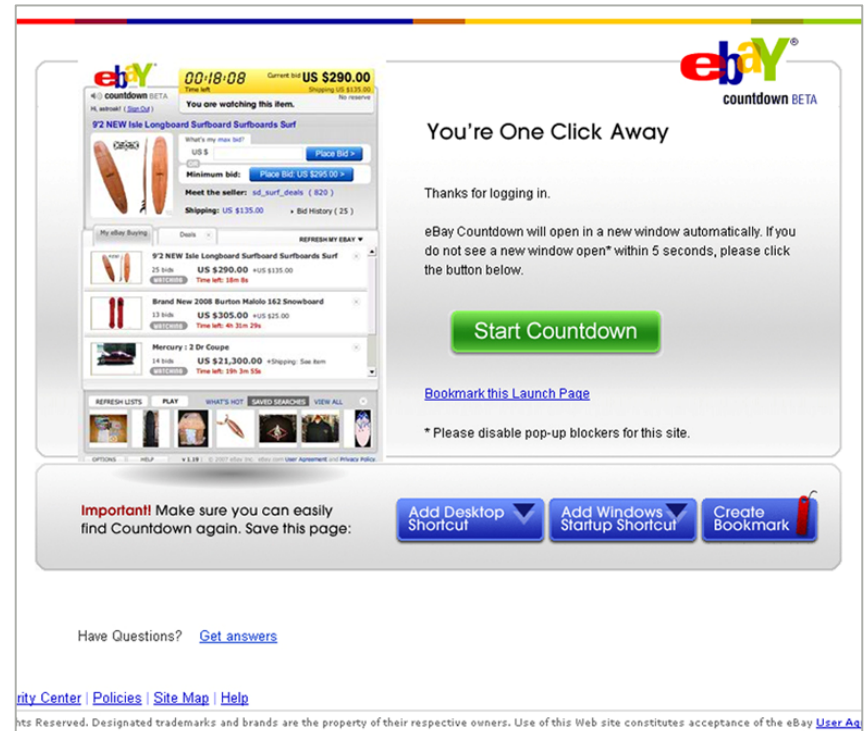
ebay countdown BETA

You're One Click Away

Thanks for logging in.

eBay Countdown will open in a new window automatically. If you do not see a new window open* within 5 seconds, please click the button below.

Start Countdown

Bookmark this Launch Page

* Please disable pop-up blockers for this site.

ebay countdown BETA
Hi, astrosk! (Sign Out)
00:18:08 Time left
Current bid US $290.00
Shipping US $135.00
No reserve
You are watching this item.
9'2 NEW Isle Longboard Surfboard Surfboards Surf
What's my max bid?
US $
Place Bid >
Minimum bid: Place Bid: US $295.00 >
Meet the seller: sd_surf_deals ( 820 )
Shipping: US $135.00
Bid History ( 25 )
My eBay Buying
Deals
REFRESH MY EBAY
9'2 NEW Isle Longboard Surfboard Surfboards Surf
25 bids US $290.00 +US $135.00
WATCHING Time left: 18m 8s
Brand New 2008 Burton Malolo 162 Snowboard
13 bids US $305.00 +US $25.00
WATCHING Time left: 4h 31m 29s
Mercury : 2 Dr Coupe
14 bids US $21,300.00 +Shipping: See item
WATCHING Time left: 19h 3m 55s
REFRESH LISTS
PLAY
WHAT'S HOT
SAVED SEARCHES
VIEW ALL
OPTIONS HELP v 1.19 | © 2007 eBay Inc. ebay.com User Agreement and Privacy Policy

Important! Make sure you can easily find Countdown again. Save this page:

Add Desktop Shortcut

Add Windows Startup Shortcut

Create Bookmark

Have Questions? Get answers

rity Center | Policies | Site Map | Help

hts Reserved. Designated trademarks and brands are the property of their respective owners. Use of this Web site constitutes acceptance of the eBay User Ag